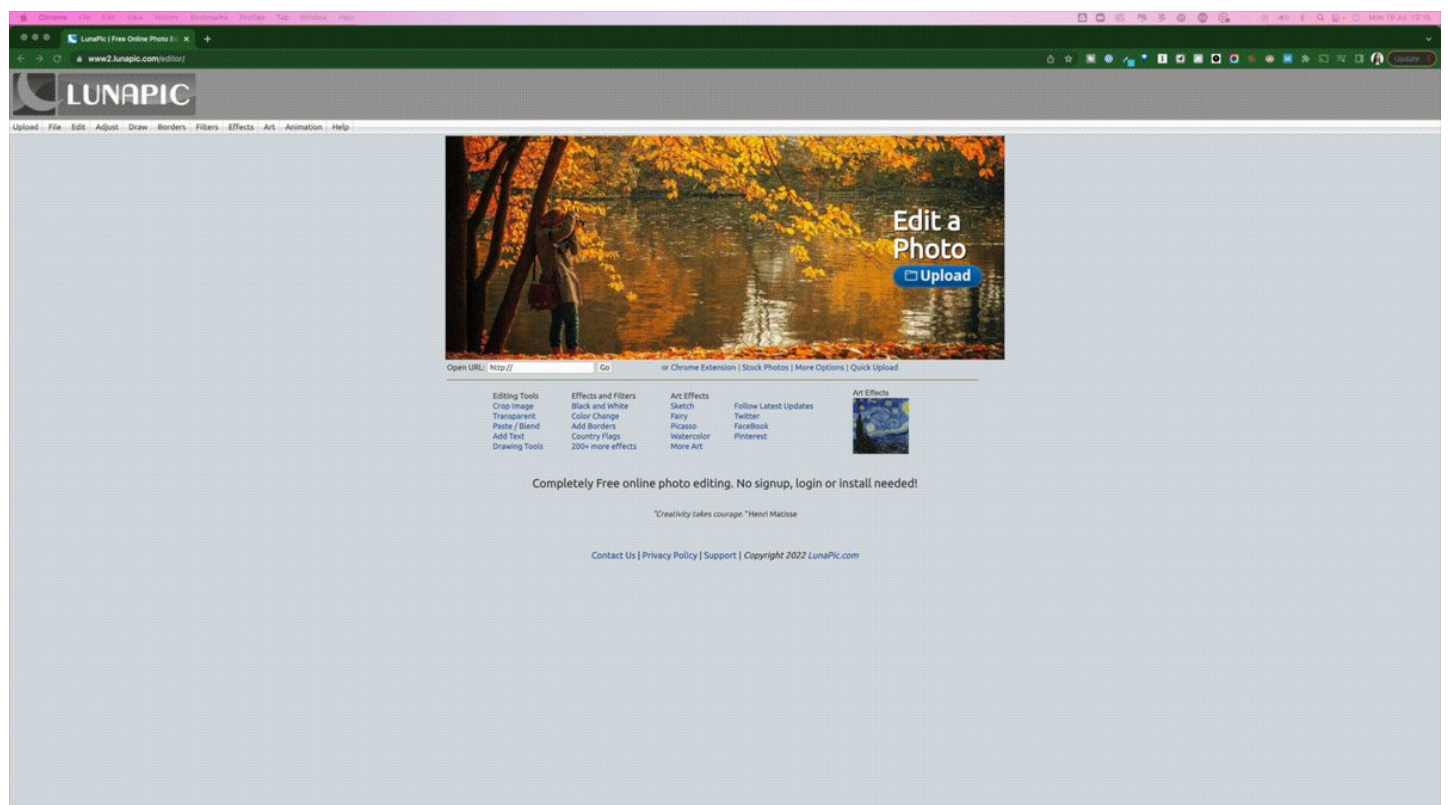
Chrome File Edit View History Bookmarks Profiles Tab Window Help

Mon 18 Jul 12:15

LunaPic | Free Online Photo Ed ×

www2.lunapic.com/editor/

Update

LUNAPIC

Upload File Edit Adjust Draw Borders Filters Effects Art Animation Help

Edit a Photo

Upload

Open URL: http:// Go or Chrome Extension | Stock Photos | More Options | Quick Upload

Editing Tools
Crop Image
Transparent
Paste / Blend
Add Text
Drawing Tools

Effects and Filters
Black and White
Color Change
Add Borders
Country Flags
200+ more effects

Art Effects
Sketch
Fairy
Picasso
Watercolor
More Art

Follow Latest Updates
Twitter
FaceBook
Pinterest

Art Effects

Completely Free online photo editing. No signup, login or install needed!

"Creativity takes courage."Henri Matisse

Contact Us | Privacy Policy | Support | Copyright 2022 LunaPic.com